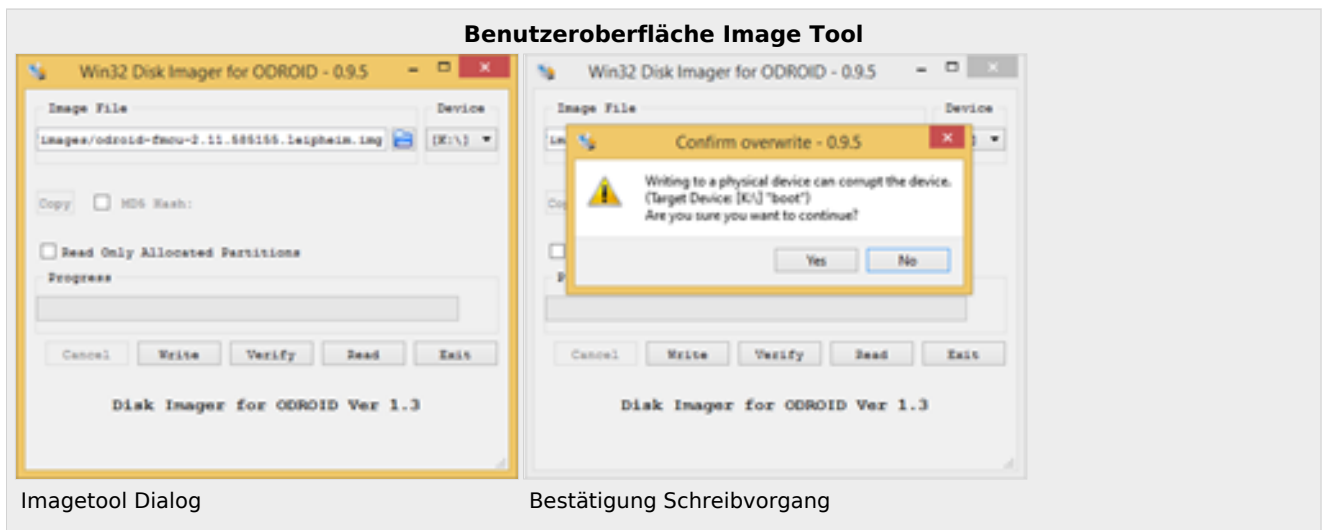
Benutzeroberfläche Image Tool

Win32 Disk Imager for ODROID - 0.9.5

Image File

Device

images/odroid-fmcu-2.11.585155.leipheim.img

[K:\]

Copy

MD5 Hash:

Read Only Allocated Partitions

Progress

Cancel

Write

Verify

Read

Exit

Disk Imager for ODROID Ver 1.3

Imagetool Dialog

Win32 Disk Imager for ODROID - 0.9.5

Image File

Device

Confirm overwrite - 0.9.5

Writing to a physical device can corrupt the device.
(Target Device: [K:\] "boot")
Are you sure you want to continue?

Yes

No

Cancel

Write

Verify

Read

Exit

Disk Imager for ODROID Ver 1.3

Bestätigung Schreibvorgang